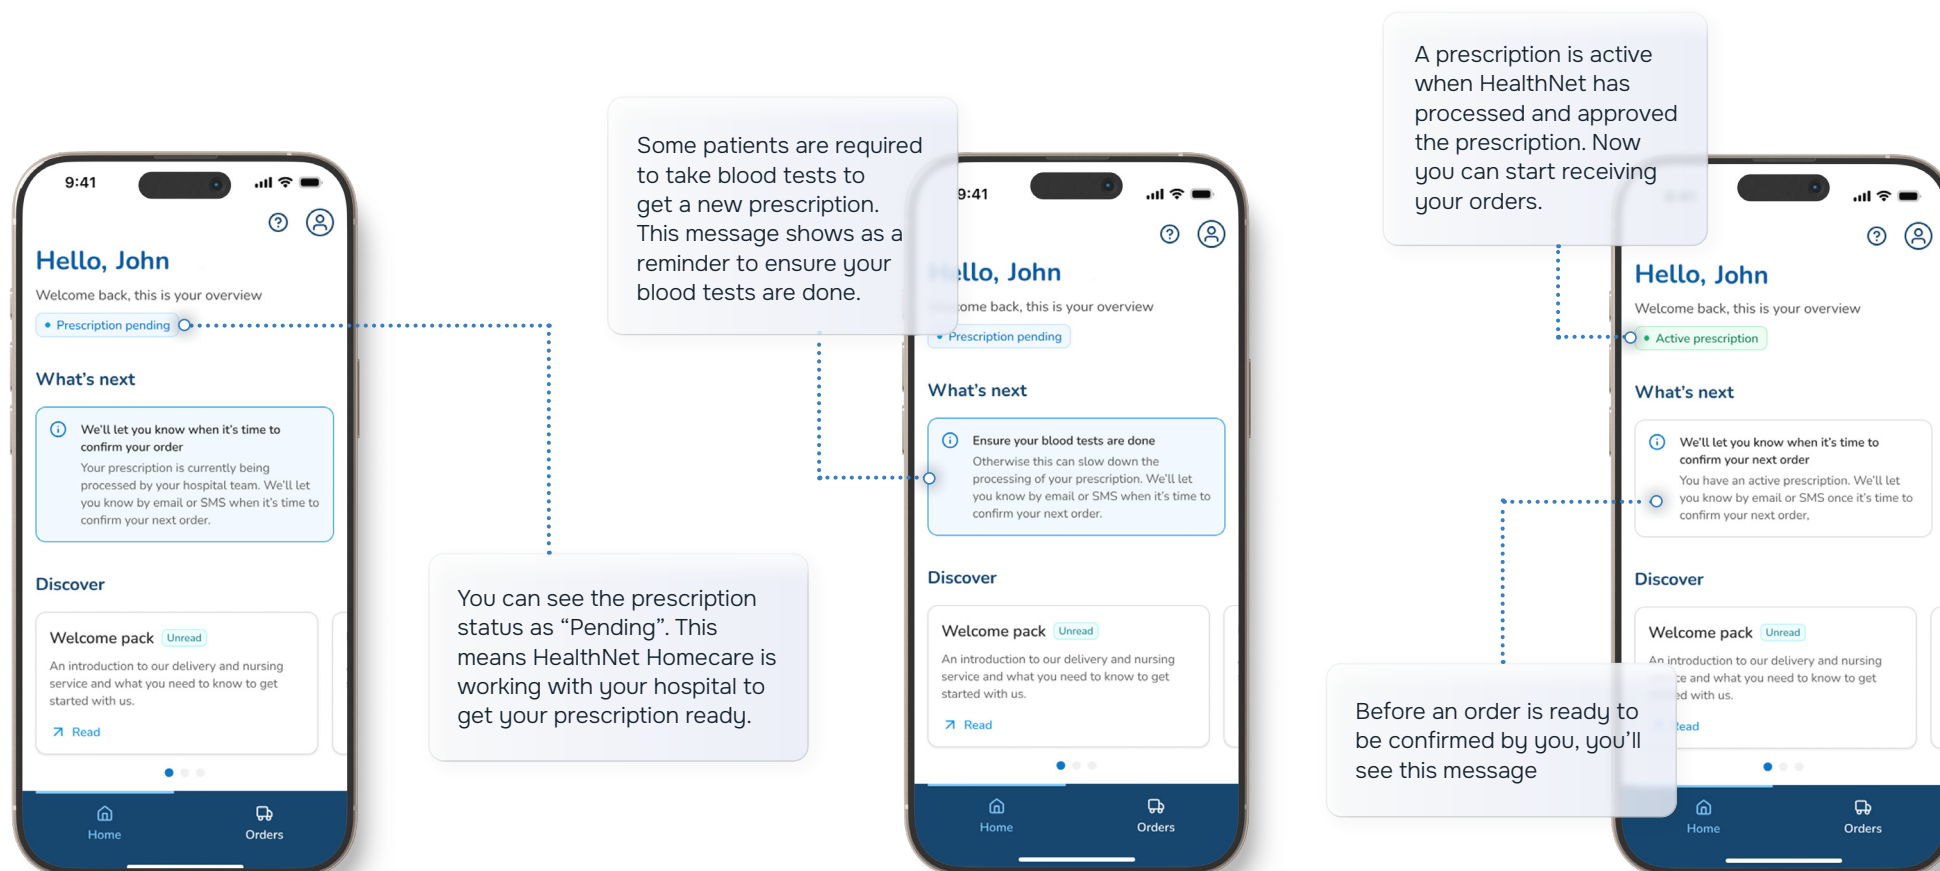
9:41

Hello, John

Welcome back, this is your overview

Prescription pending

What's next

We'll let you know when it's time to confirm your order

Your prescription is currently being processed by your hospital team. We'll let you know by email or SMS when it's time to confirm your next order.

Discover

Welcome pack Unread

An introduction to our delivery and nursing service and what you need to know to get started with us.

Read

Home Orders

You can see the prescription status as "Pending". This means HealthNet Homecare is working with your hospital to get your prescription ready.

Some patients are required to take blood tests to get a new prescription. This message shows as a reminder to ensure your blood tests are done.

9:41

llo, John

ome back, this is your overview

Prescription pending

What's next

Ensure your blood tests are done

Otherwise this can slow down the processing of your prescription. We'll let you know by email or SMS when it's time to confirm your next order.

Discover

Welcome pack Unread

An introduction to our delivery and nursing service and what you need to know to get started with us.

Read

Home Orders

A prescription is active when HealthNet has processed and approved the prescription. Now you can start receiving your orders.

Hello, John

Welcome back, this is your overview

Active prescription

What's next

We'll let you know when it's time to confirm your next order

You have an active prescription. We'll let you know by email or SMS once it's time to confirm your next order.

Discover

Welcome pack Unread

An introduction to our delivery and nursing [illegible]ce and what you need to know to get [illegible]d with us.

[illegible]ead

Before an order is ready to be confirmed by you, you'll see this message

Home Orders